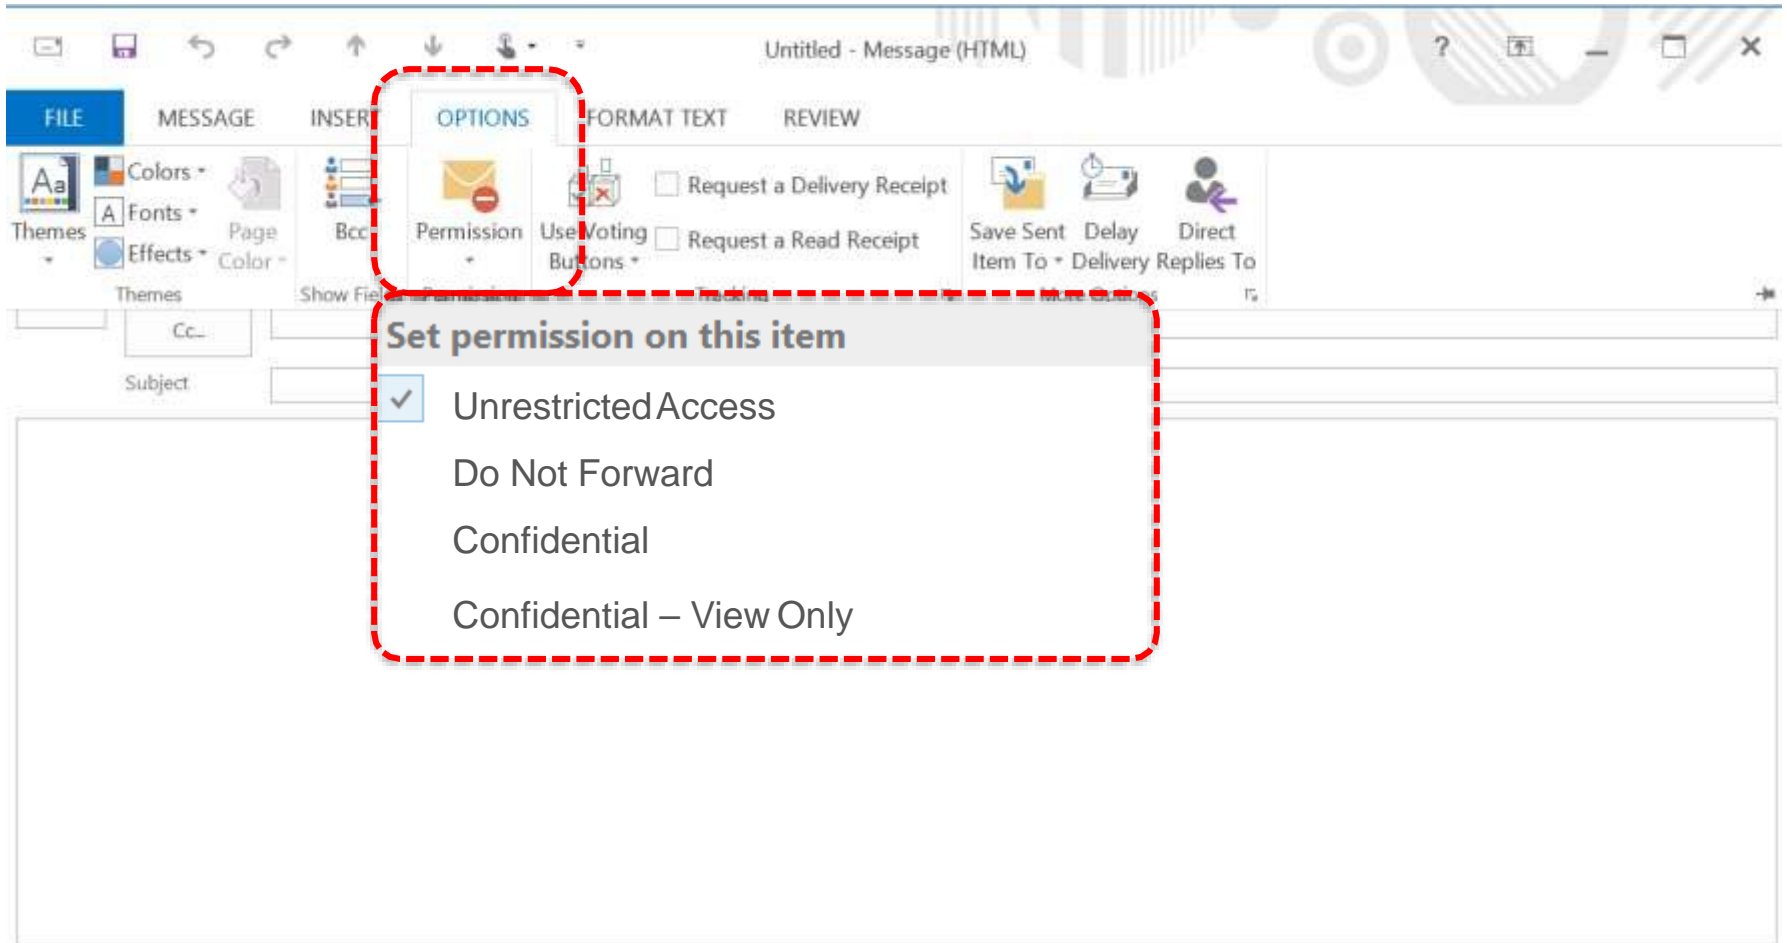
Untitled - Message (HTML)

FILE MESSAGE INSERT OPTIONS FORMAT TEXT REVIEW

Themes
Colors
Fonts
Effects
Page Color
Themes
Bcc
Show Fields
Permission
Use Voting Buttons
Request a Delivery Receipt
Request a Read Receipt
Tracking
Save Sent Item To
Delay Delivery
Direct Replies To
More Options

Cc...
Subject

Set permission on this item
Unrestricted Access
Do Not Forward
Confidential
Confidential – View Only